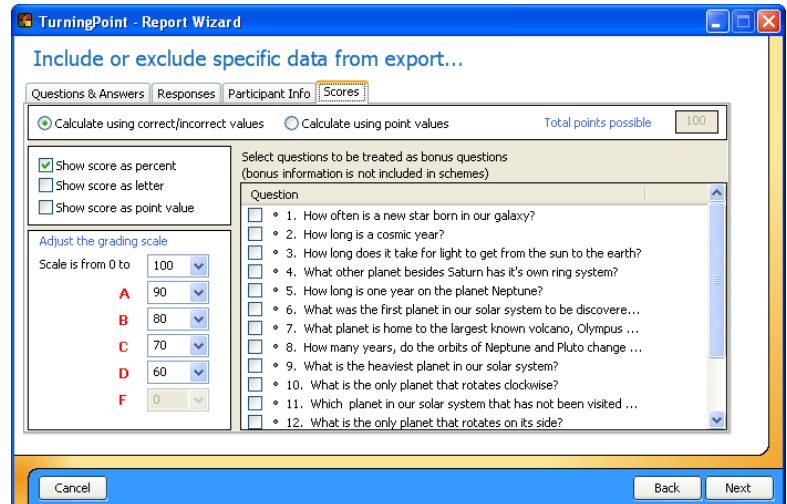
TurningPoint - Report Wizard

Include or exclude specific data from export...

Questions & Answers | Responses | Participant Info | Scores

Calculate using correct/incorrect values
Calculate using point values
Total points possible 100

Show score as percent
Show score as letter
Show score as point value

Adjust the grading scale
Scale is from 0 to 100
A 90
B 80
C 70
D 60
F 0

Select questions to be treated as bonus questions
(bonus information is not included in schemes)

Question
1. How often is a new star born in our galaxy?
2. How long is a cosmic year?
3. How long does it take for light to get from the sun to the earth?
4. What other planet besides Saturn has it's own ring system?
5. How long is one year on the planet Neptune?
6. What was the first planet in our solar system to be discovere...
7. What planet is home to the largest known volcano, Olympus ...
8. How many years, do the orbits of Neptune and Pluto change ...
9. What is the heaviest planet in our solar system?
10. What is the only planet that rotates clockwise?
11. Which planet in our solar system that has not been visited ...
12. What is the only planet that rotates on its side?

Cancel
Back
Next